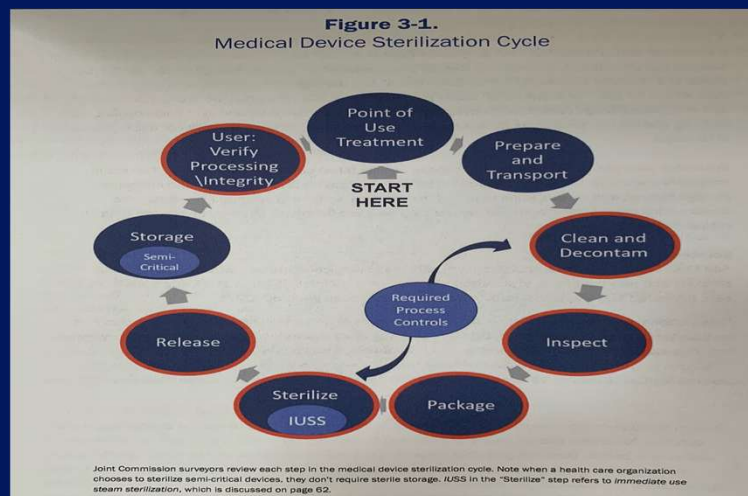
Figure 3-1.
Medical Device Sterilization Cycle

Point of Use Treatment

START HERE

Prepare and Transport

Clean and Decontam

Inspect

Package

Sterilize

IUSS

Release

Storage

Semi-Critical

User: Verify Processing \Integrity

Required Process Controls

Joint Commission surveyors review each step in the medical device sterilization cycle. Note when a health care organization chooses to sterilize semi-critical devices, they don't require sterile storage. *IUSS* in the "Sterilize" step refers to *immediate use steam sterilization*, which is discussed on page 62.